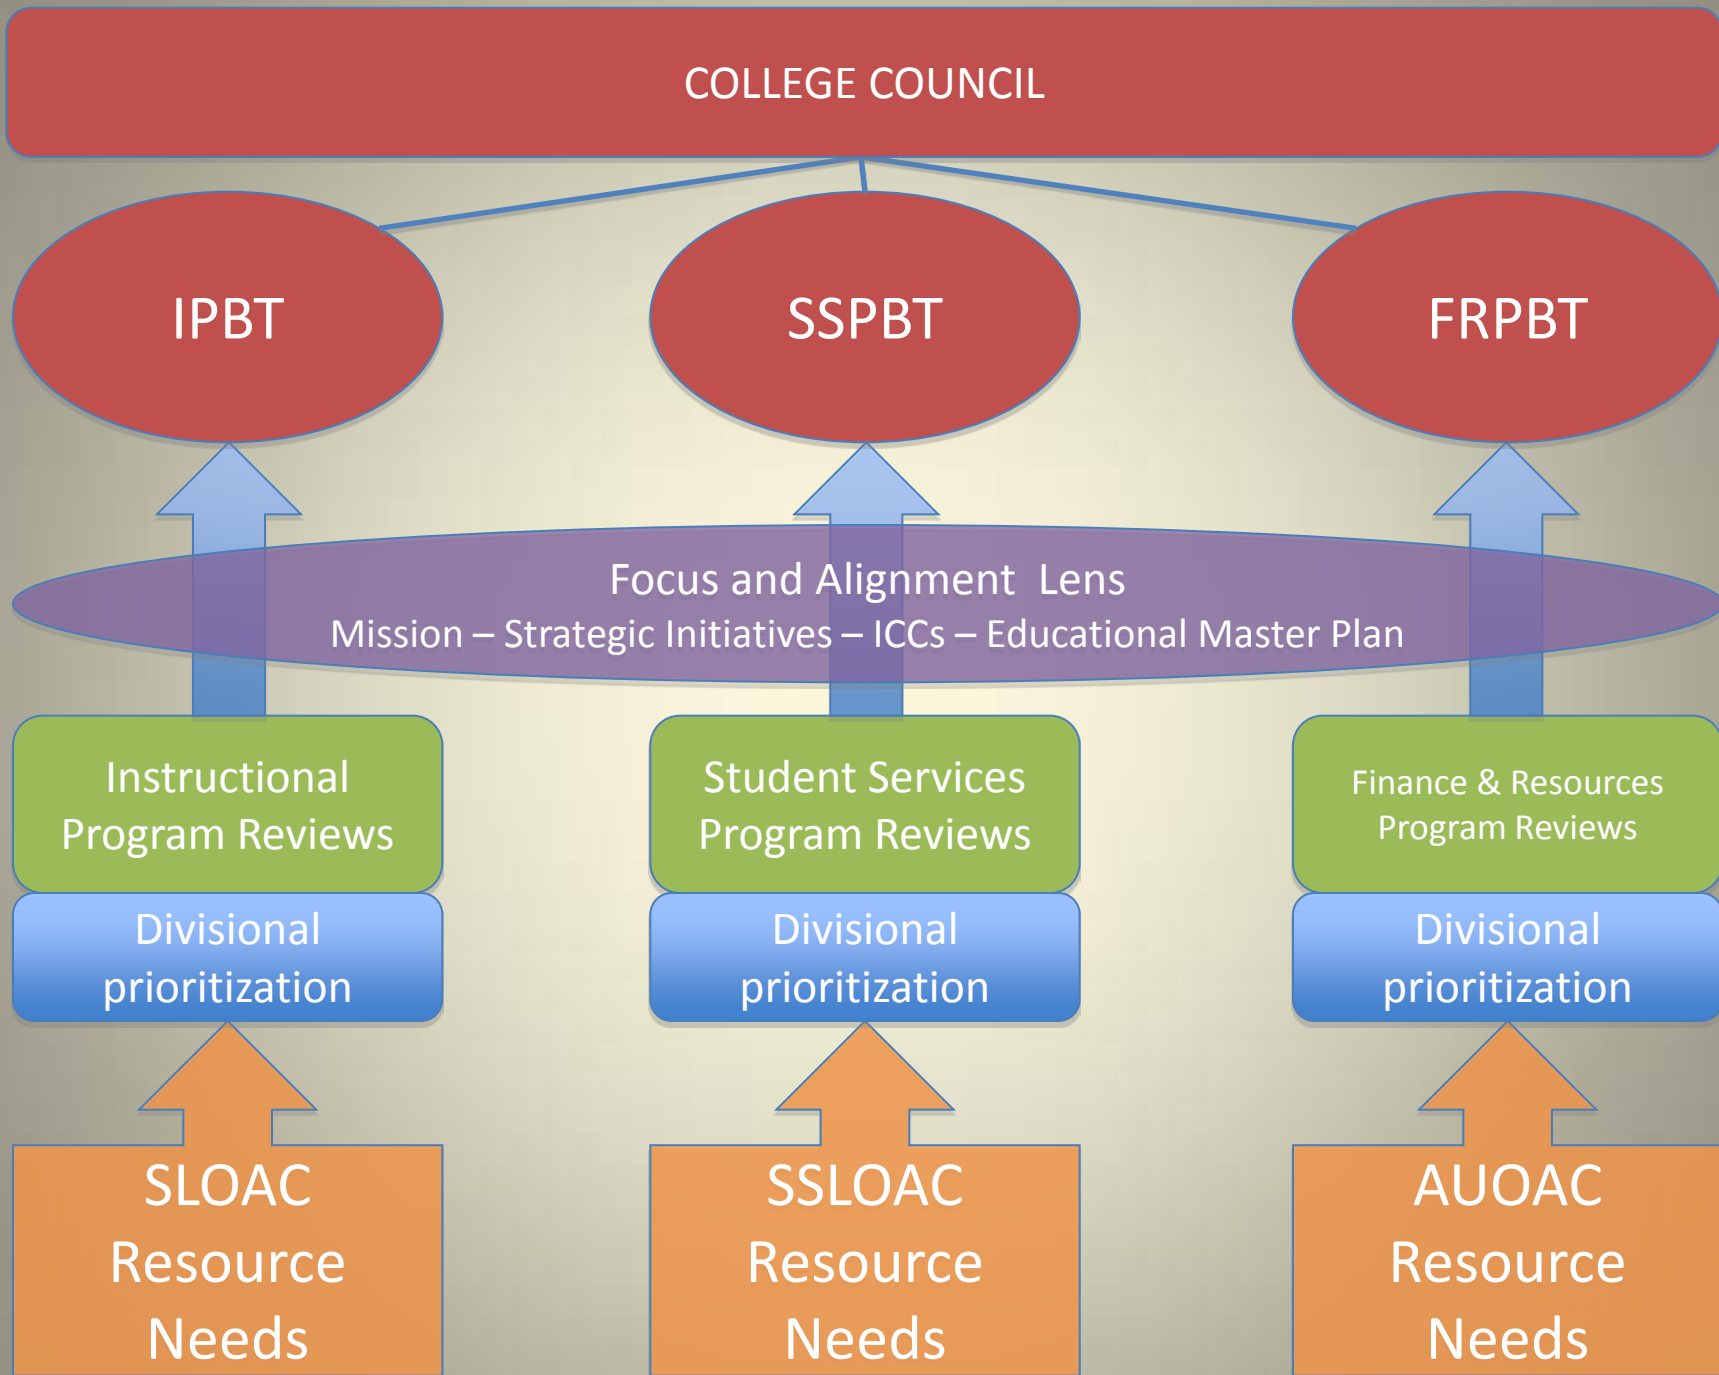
COLLEGE COUNCIL

IPBT

SSPBT

FRPBT

Focus and Alignment Lens
Mission – Strategic Initiatives – ICCs – Educational Master Plan

Instructional Program Reviews

Divisional prioritization

SLOAC Resource Needs

Student Services Program Reviews

Divisional prioritization

SSLOAC Resource Needs

Finance & Resources Program Reviews

Divisional prioritization

AUOAC Resource Needs